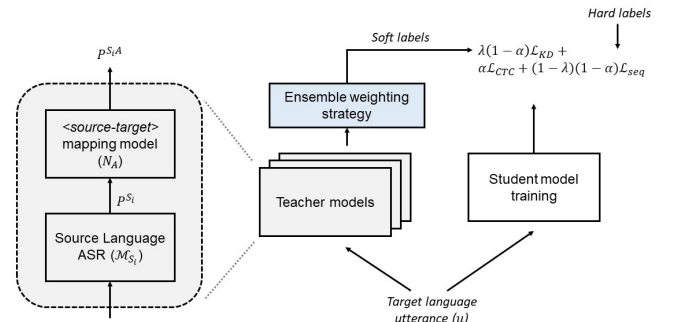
Hard labels

Soft labels

$\lambda(1-\alpha)\mathcal{L}_{KD} + \alpha\mathcal{L}_{CTC} + (1-\lambda)(1-\alpha)\mathcal{L}_{seq}$

$P^{S_i A}$

<source-target> mapping model ($N_A$)

$P^{S_i}$

Source Language ASR ($\mathcal{M}_{S_i}$)

Ensemble weighting strategy

Teacher models

Student model training

Target language utterance (u)